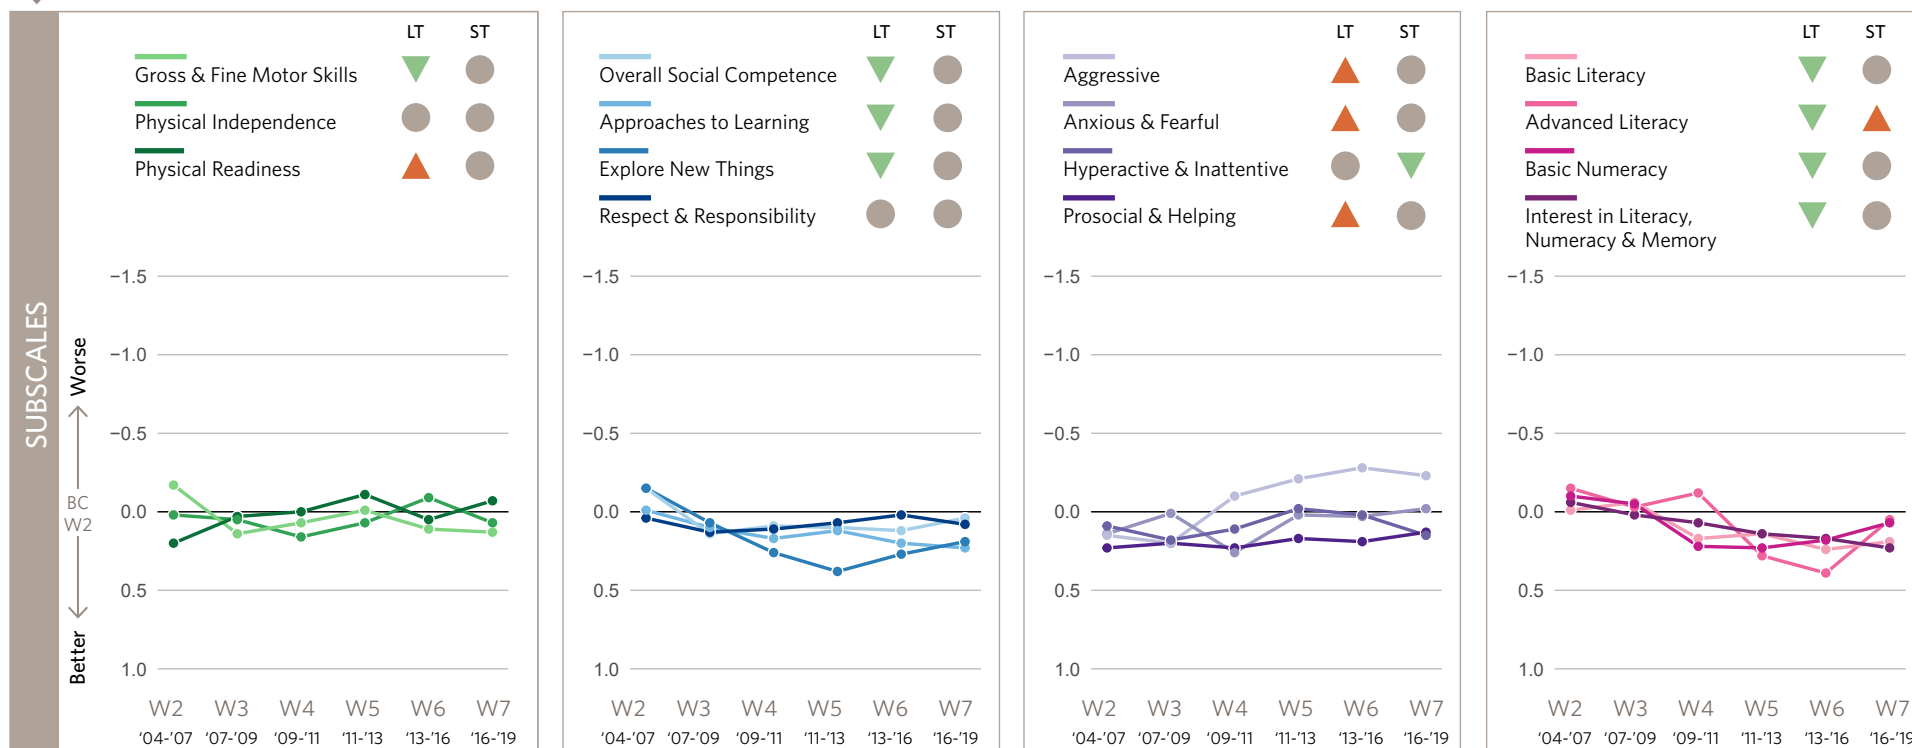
SUBSCALES

Worse

Better

BC W2

LT ST

Gross & Fine Motor Skills

Physical Independence

Physical Readiness

−1.5

−1.0

−0.5

0.0

0.5

1.0

W2 W3 W4 W5 W6 W7

'04-'07 '07-'09 '09-'11 '11-'13 '13-'16 '16-'19

LT ST

Overall Social Competence

Approaches to Learning

Explore New Things

Respect & Responsibility

−1.5

−1.0

−0.5

0.0

0.5

1.0

W2 W3 W4 W5 W6 W7

'04-'07 '07-'09 '09-'11 '11-'13 '13-'16 '16-'19

LT ST

Aggressive

Anxious & Fearful

Hyperactive & Inattentive

Prosocial & Helping

−1.5

−1.0

−0.5

0.0

0.5

1.0

W2 W3 W4 W5 W6 W7

'04-'07 '07-'09 '09-'11 '11-'13 '13-'16 '16-'19

LT ST

Basic Literacy

Advanced Literacy

Basic Numeracy

Interest in Literacy, Numeracy & Memory

−1.5

−1.0

−0.5

0.0

0.5

1.0

W2 W3 W4 W5 W6 W7

'04-'07 '07-'09 '09-'11 '11-'13 '13-'16 '16-'19